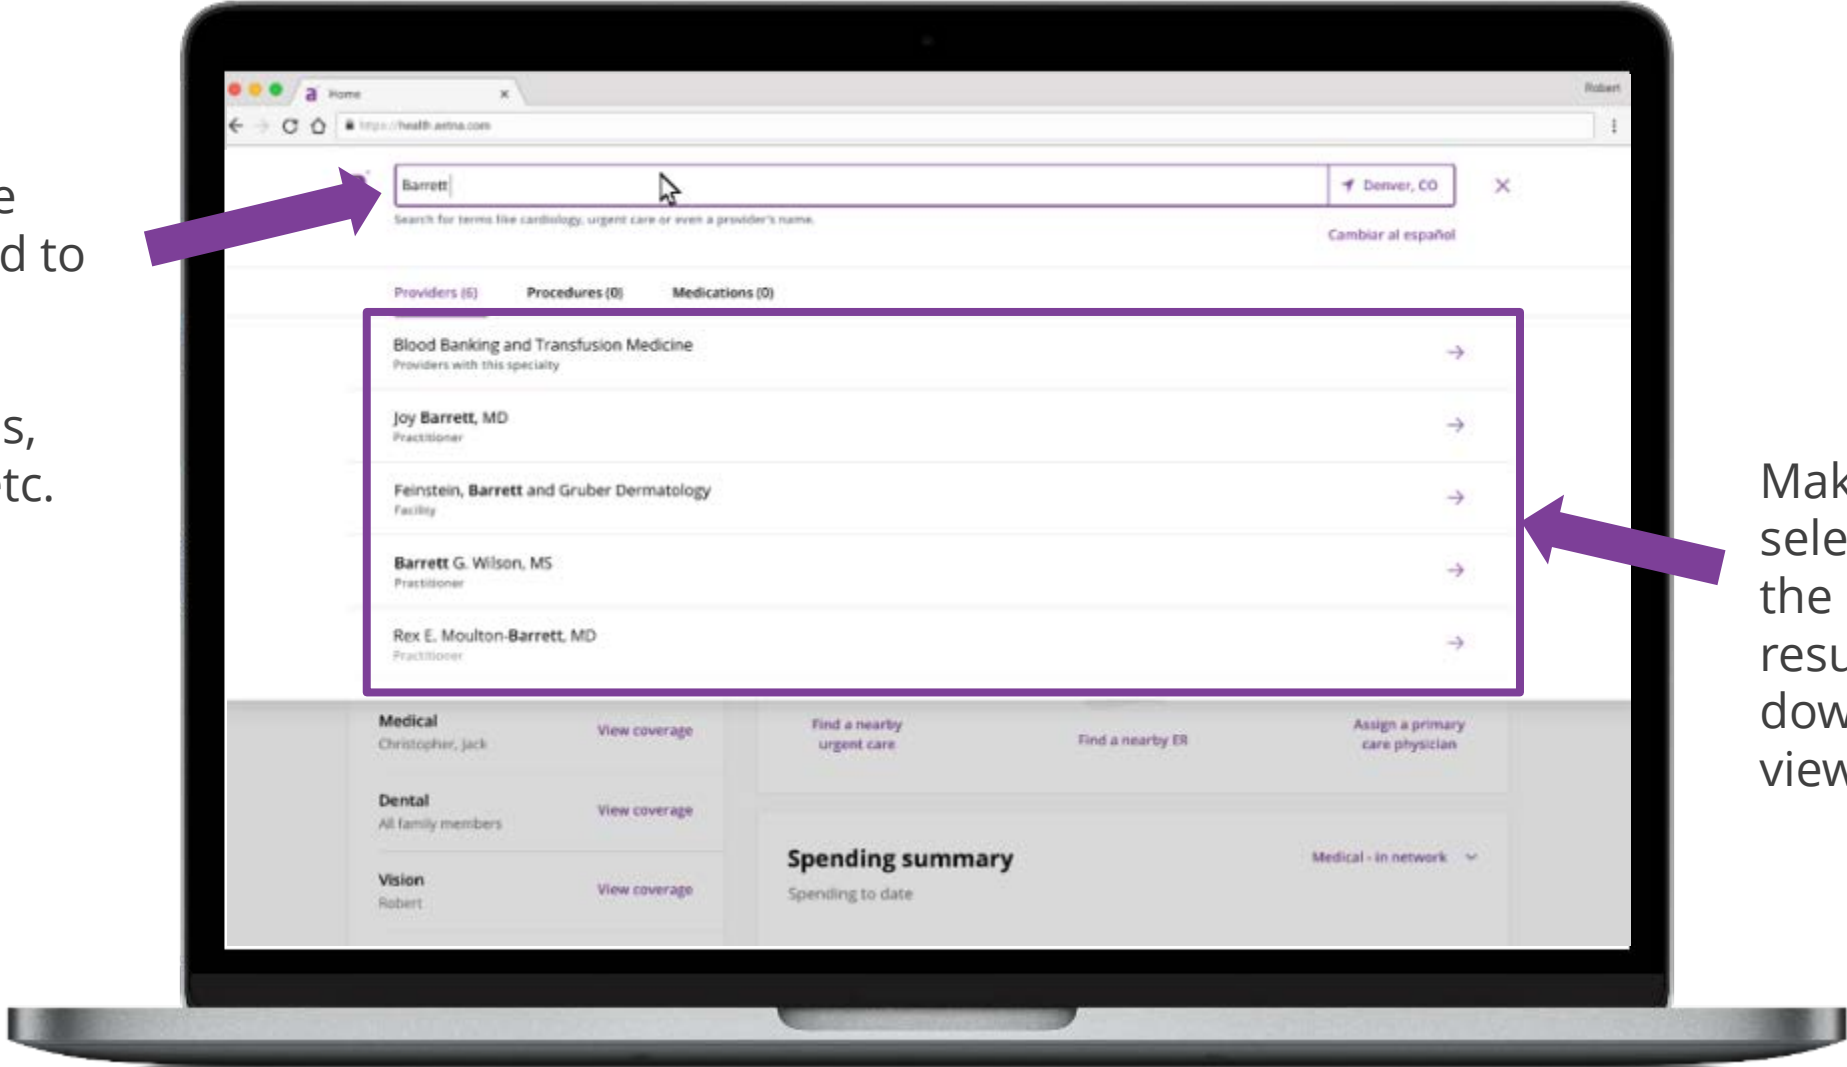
e
d to

s,
tc.

Home
Robert
https://health.aetna.com

Barrett
Denver, CO
Search for terms like cardiology, urgent care or even a provider's name.
Cambiar al español

Providers (6)
Procedures (0)
Medications (0)

Blood Banking and Transfusion Medicine
Providers with this specialty

Joy Barrett, MD
Practitioner

Feinstein, Barrett and Gruber Dermatology
Facility

Barrett G. Wilson, MS
Practitioner

Rex E. Moulton-Barrett, MD
Practitioner

Medical
Christopher, Jack
View coverage

Dental
All family members
View coverage

Vision
Robert
View coverage

Find a nearby urgent care
Find a nearby ER
Assign a primary care physician

Spending summary
Spending to date
Medical - in network

Mak
sele
the
resu
dow
view